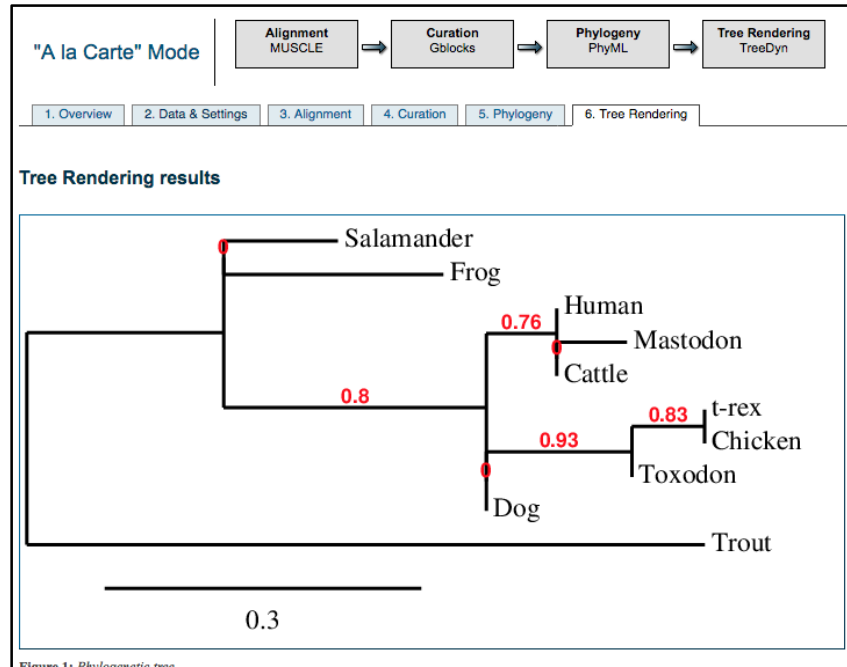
"A la Carte" Mode

Alignment
MUSCLE

Curation
Gblocks

Phylogeny
PhyML

Tree Rendering
TreeDyn

1. Overview
2. Data & Settings
3. Alignment
4. Curation
5. Phylogeny
6. Tree Rendering

Tree Rendering results

0
Salamander
Frog
0.76
Human
0
Mastodon
Cattle
0.8
0.83
t-rex
0.93
Chicken
Toxodon
0
Dog
Trout

0.3

Figure 1: Phylogenetic tree